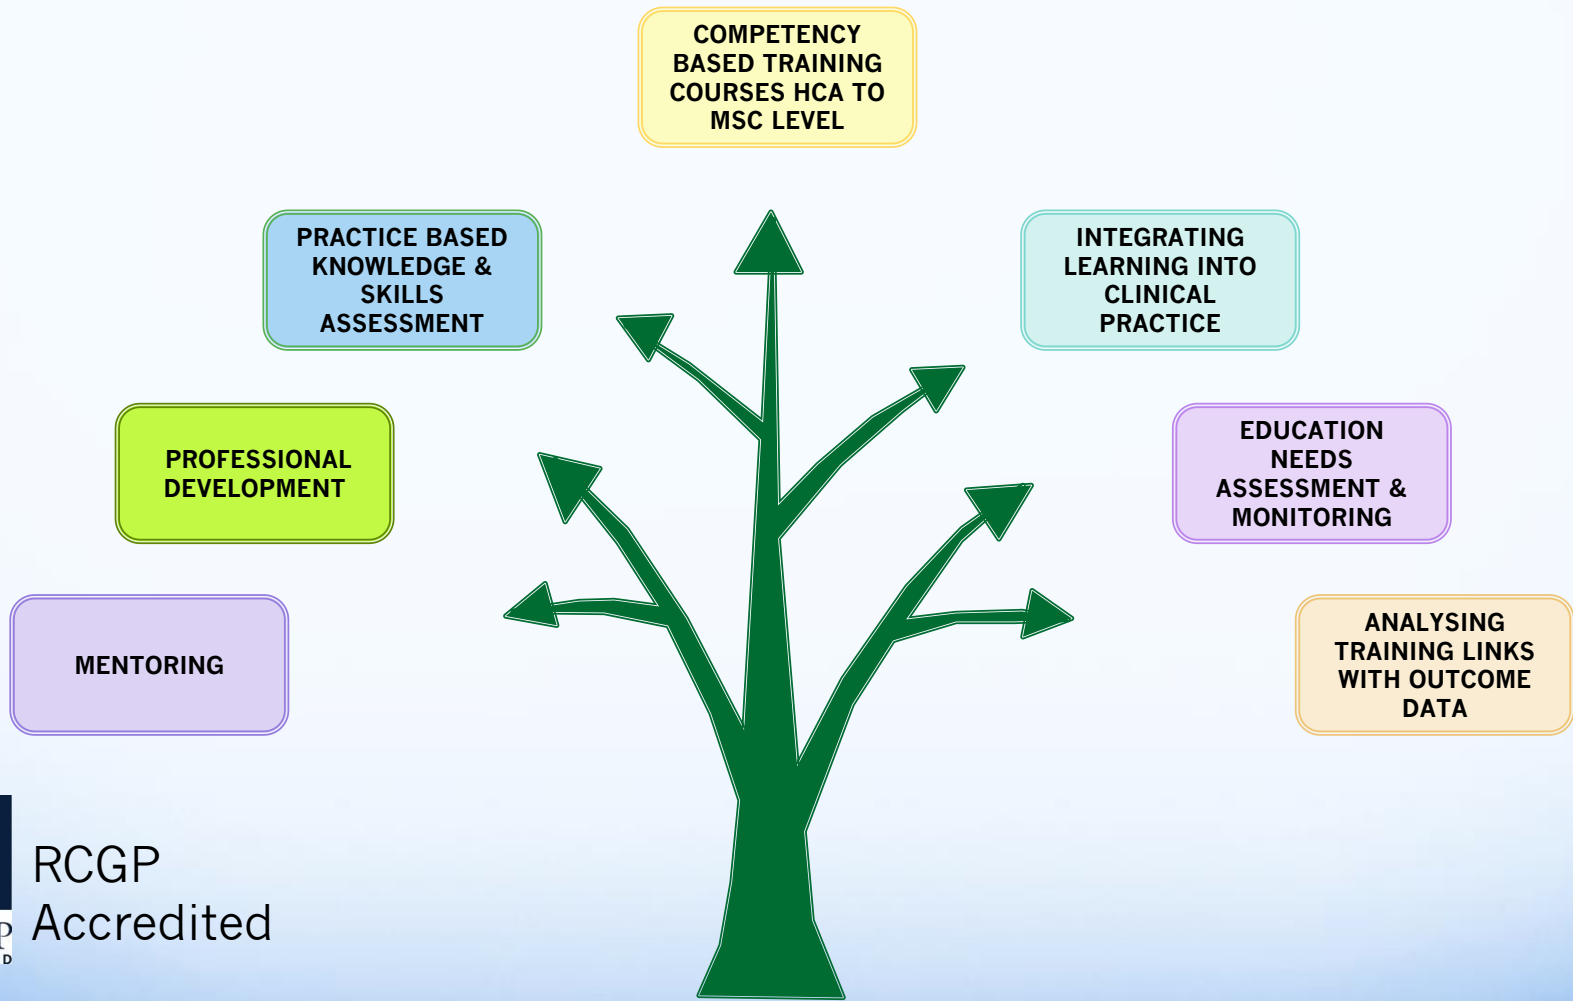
COMPETENCY BASED TRAINING COURSES HCA TO MSC LEVEL

PRACTICE BASED KNOWLEDGE & SKILLS ASSESSMENT

INTEGRATING LEARNING INTO CLINICAL PRACTICE

PROFESSIONAL DEVELOPMENT

EDUCATION NEEDS ASSESSMENT & MONITORING

MENTORING

ANALYSING TRAINING LINKS WITH OUTCOME DATA

RCGP Accredited

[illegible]